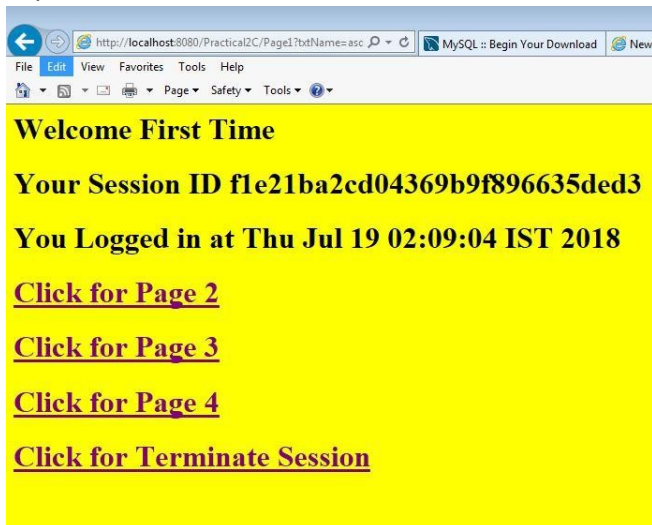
http://localhost:8080/Practical2C/Page1?txtName=asc

MySQL :: Begin Your Download

New

File Edit View Favorites Tools Help

Page ▾ Safety ▾ Tools ▾

Welcome First Time

Your Session ID f1e21ba2cd04369b9f896635ded3

You Logged in at Thu Jul 19 02:09:04 IST 2018

Click for Page 2

Click for Page 3

Click for Page 4

Click for Terminate Session